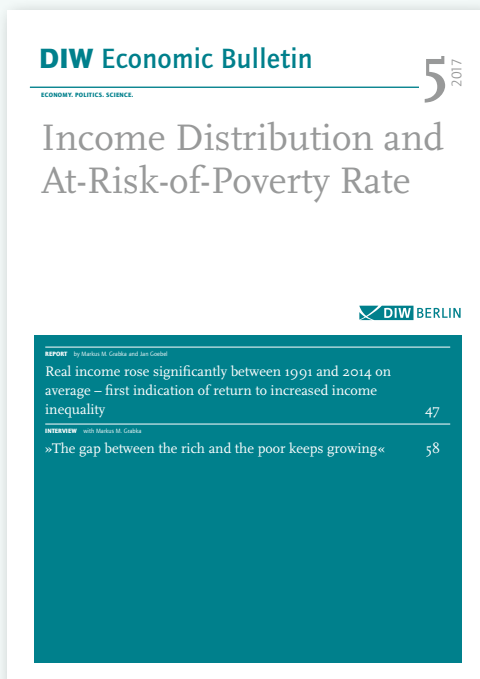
DIW Economic Bulletin

ECONOMY. POLITICS. SCIENCE.

5 2017

Income Distribution and At-Risk-of-Poverty Rate

DIW BERLIN

REPORT by Markus M. Grabka and Jan Goebel

Real income rose significantly between 1991 and 2014 on average – first indication of return to increased income inequality 47

INTERVIEW with Markus M. Grabka

»The gap between the rich and the poor keeps growing« 58